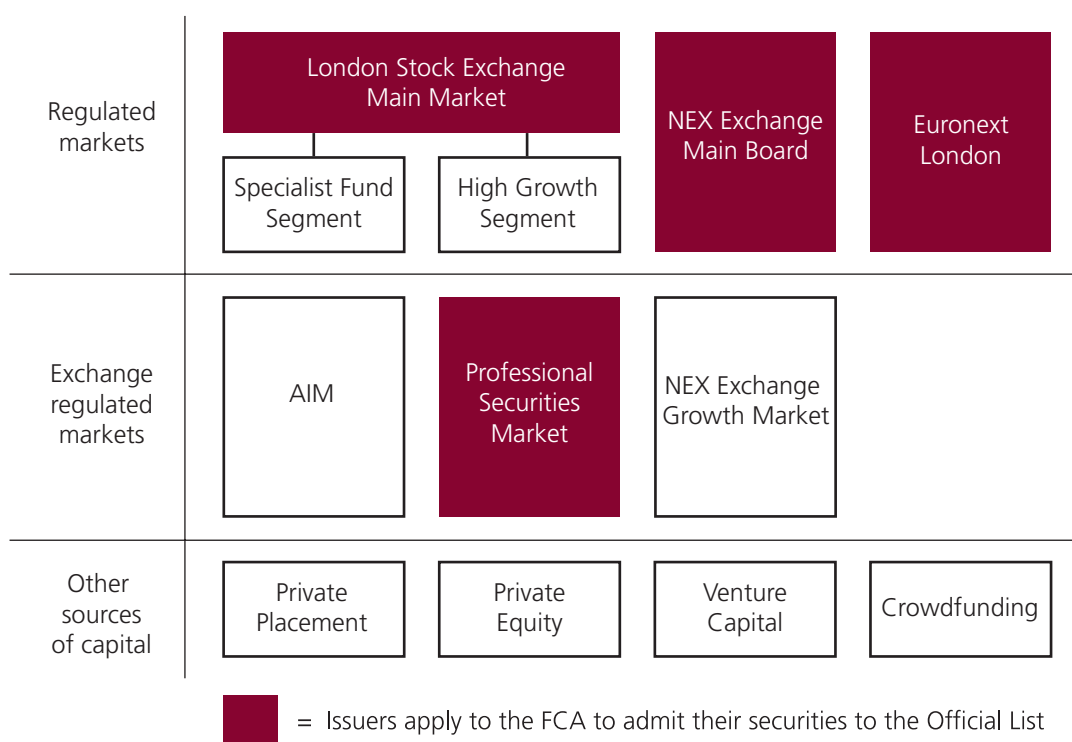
Regulated markets

London Stock Exchange Main Market

Specialist Fund Segment

High Growth Segment

NEX Exchange Main Board

Euronext London

Exchange regulated markets

AIM

Professional Securities Market

NEX Exchange Growth Market

Other sources of capital

Private Placement

Private Equity

Venture Capital

Crowdfunding

= Issuers apply to the FCA to admit their securities to the Official List